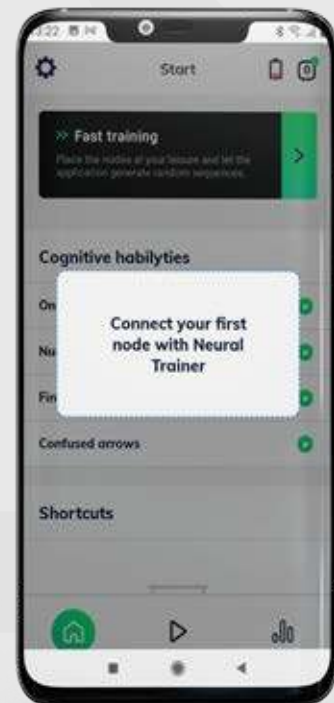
3:22

Start

0

>> Fast training

Place the nodes of your lesson and let the application generate random sequences.

>

Cognitive habilyties

On

Nu

Fin

Connect your first node with Neural Trainer

Confused arrows

Shortcuts